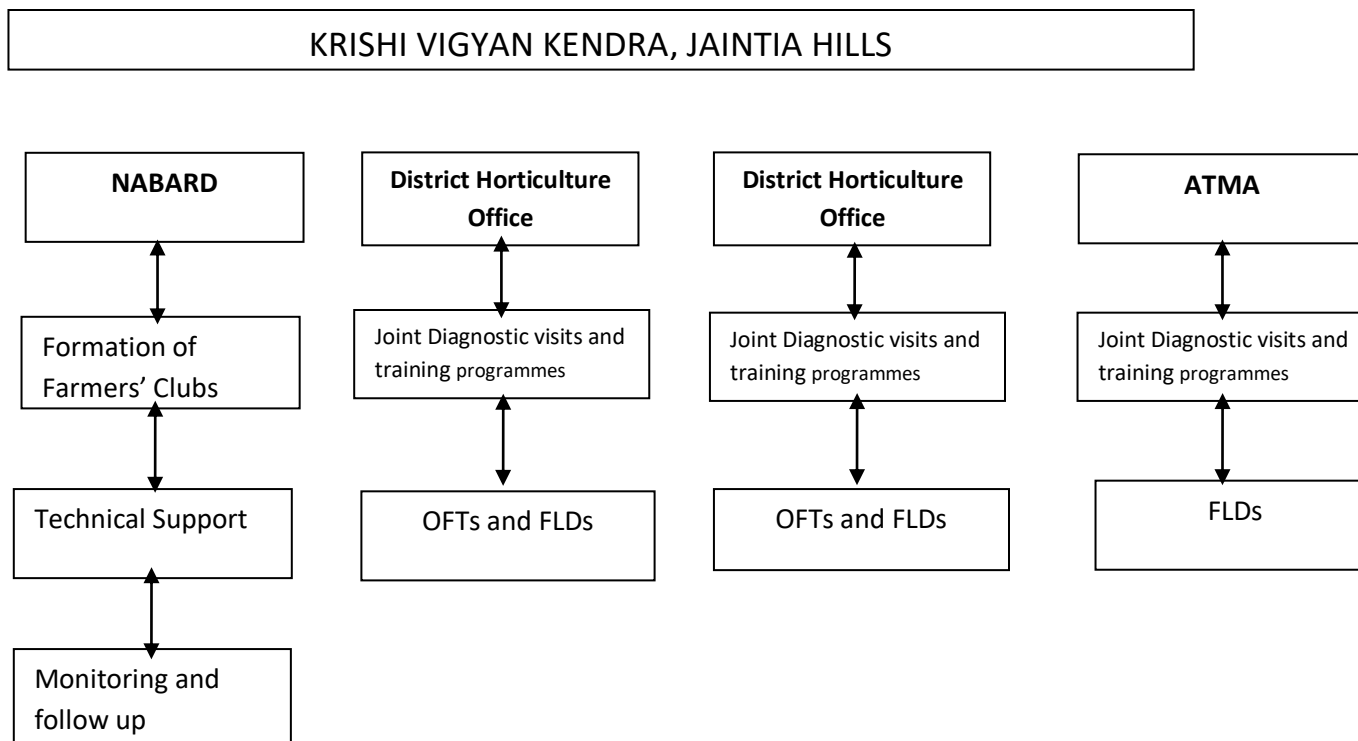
KRISHI VIGYAN KENDRA, JAINTIA HILLS

NABARD

Formation of Farmers' Clubs

Technical Support

Monitoring and follow up

District Horticulture Office

Joint Diagnostic visits and training programmes

OFTs and FLDs

District Horticulture Office

Joint Diagnostic visits and training programmes

OFTs and FLDs

ATMA

Joint Diagnostic visits and training programmes

FLDs